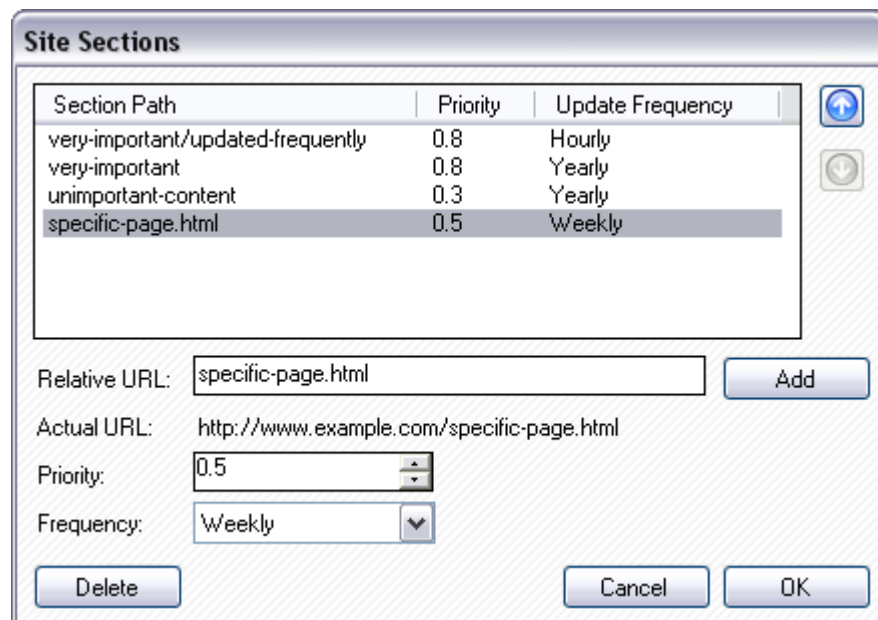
Site Sections

| Section Path | Priority | Update Frequency |
|---|---|---|
| very-important/updated-frequently | 0.8 | Hourly |
| very-important | 0.8 | Yearly |
| unimportant-content | 0.3 | Yearly |
| specific-page.html | 0.5 | Weekly |

Relative URL: specific-page.html
Add

Actual URL: http://www.example.com/specific-page.html

Priority: 0.5

Frequency: Weekly

Delete
Cancel
OK